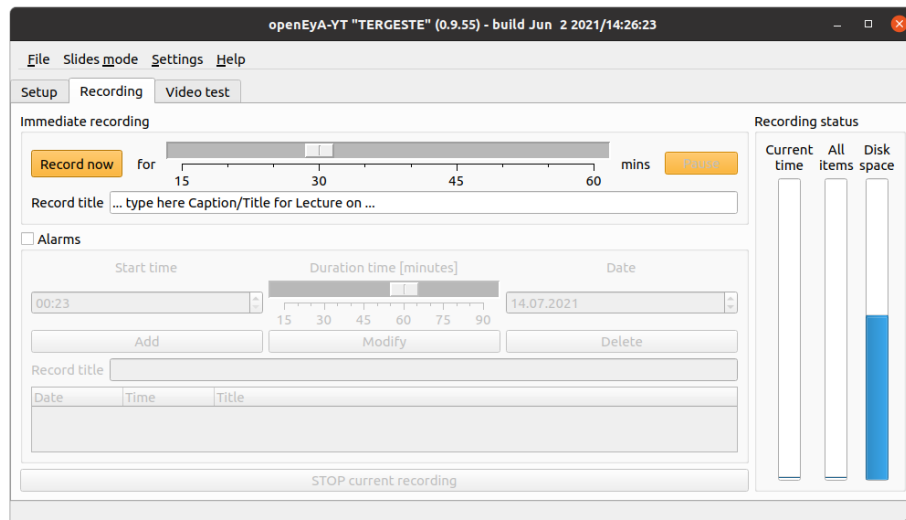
openEyA-YT "TERGESTE" (0.9.55) - build Jun 2 2021/14:26:23

File Slides mode Settings Help

Setup Recording Video test

Immediate recording

Record now for 15 30 45 60 mins Pause

Record title ... type here Caption/Title for Lecture on ...

Alarms

Start time Duration time [minutes] Date

00:23 15 30 45 60 75 90 14.07.2021

Add Modify Delete

Record title

| Date | Time | Title |
|---|---|---|

STOP current recording

Recording status

Current time All items Disk space